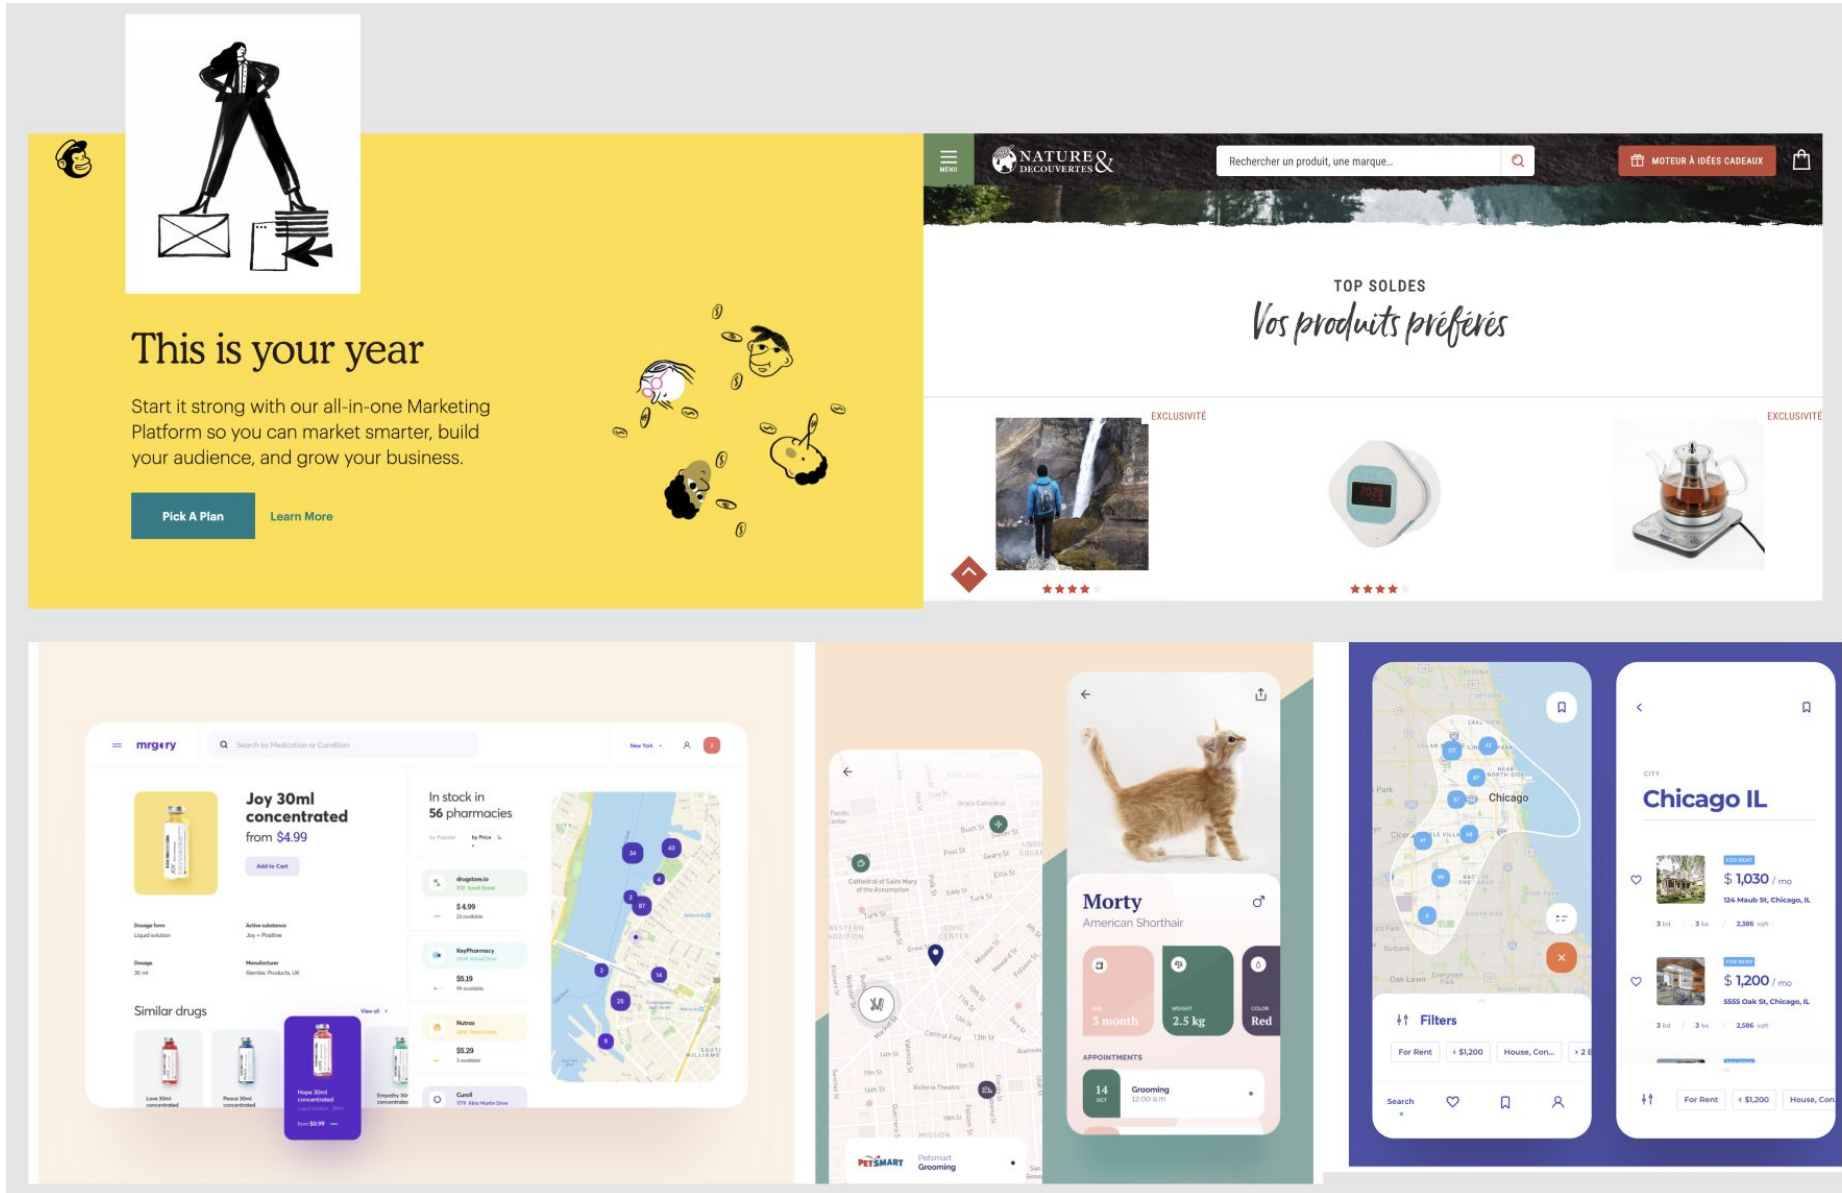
This is your year

Start it strong with our all-in-one Marketing Platform so you can market smarter, build your audience, and grow your business.

Pick A Plan Learn More

MENU NATURE & DÉCOUVERTES Rechercher un produit, une marque... MOTEUR À IDÉES CADEAUX

TOP SOLDES
Vos produits préférés

EXCLUSIVITÉ
EXCLUSIVITÉ

mrgery Search by Medication or Condition New York

Joy 30ml concentrated
from $4.99
Add to Cart

In stock in
56 pharmacies

$4.99
$5.19
$5.29

Similar drugs
View all

Hope 30ml concentrated
from $0.99

Morty
American Shorthair

3 month
2.5 kg
Red

APPOINTMENTS
14 OCT Grooming 12:00 a.m

PETSMART Petsmart Grooming

Chicago

Filters
For Rent < $1,200 House, Con...

Search

CITY
Chicago IL

FOR RENT
$ 1,030 / mo
124 Maub St, Chicago, IL

FOR RENT
$ 1,200 / mo
5555 Oak St, Chicago, IL

For Rent < $1,200 House, Con